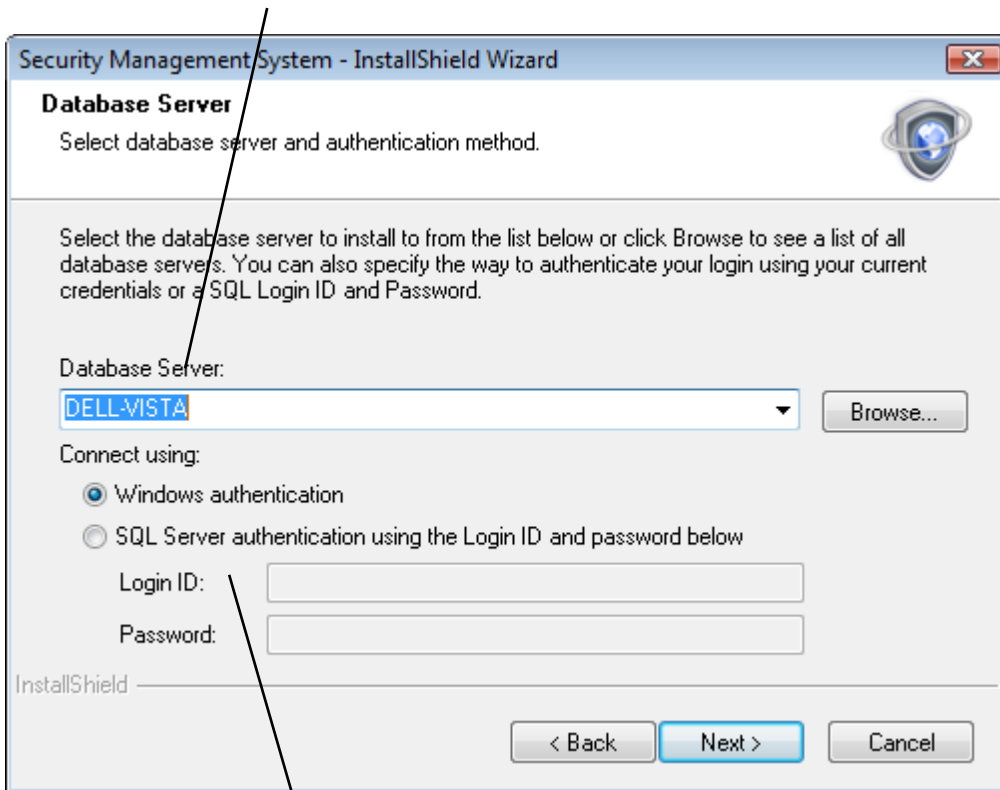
Security Management System - InstallShield Wizard

Database Server

Select database server and authentication method.

Select the database server to install to from the list below or click Browse to see a list of all database servers. You can also specify the way to authenticate your login using your current credentials or a SQL Login ID and Password.

Database Server:

DELL-VISTA

Browse...

Connect using:

Windows authentication

SQL Server authentication using the Login ID and password below

Login ID:

Password:

InstallShield

< Back

Next >

Cancel